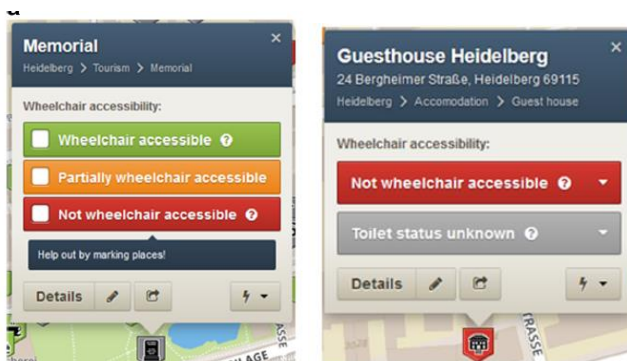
Memorial
Heidelberg > Tourism > Memorial

Wheelchair accessibility:

Wheelchair accessible ?

Partially wheelchair accessible

Not wheelchair accessible ?

Help out by marking places!

Details

Guesthouse Heidelberg
24 Bergheimer Straße, Heidelberg 69115
Heidelberg > Accomodation > Guest house

Wheelchair accessibility:

Not wheelchair accessible ?

Toilet status unknown ?

Details

STRASSE